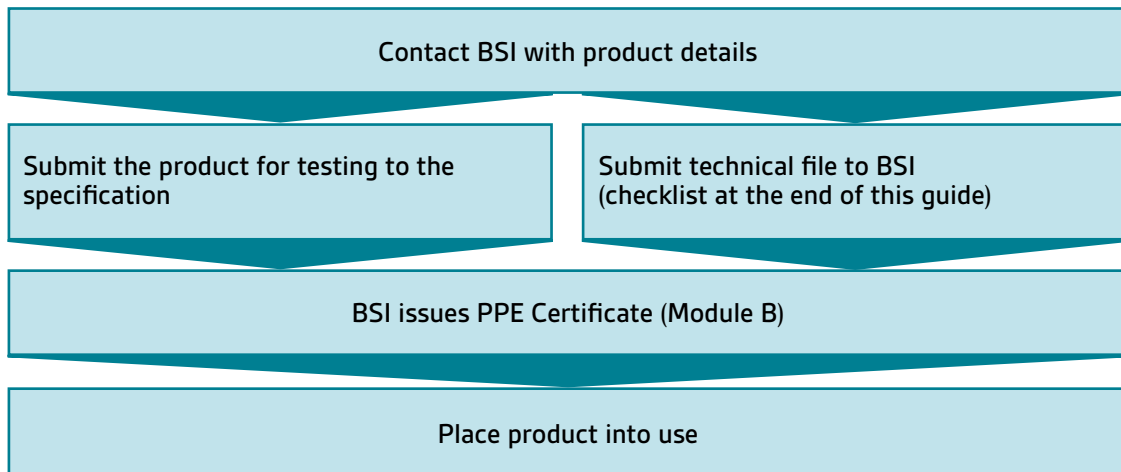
Contact BSI with product details

Submit the product for testing to the specification

Submit technical file to BSI (checklist at the end of this guide)

BSI issues PPE Certificate (Module B)

Place product into use